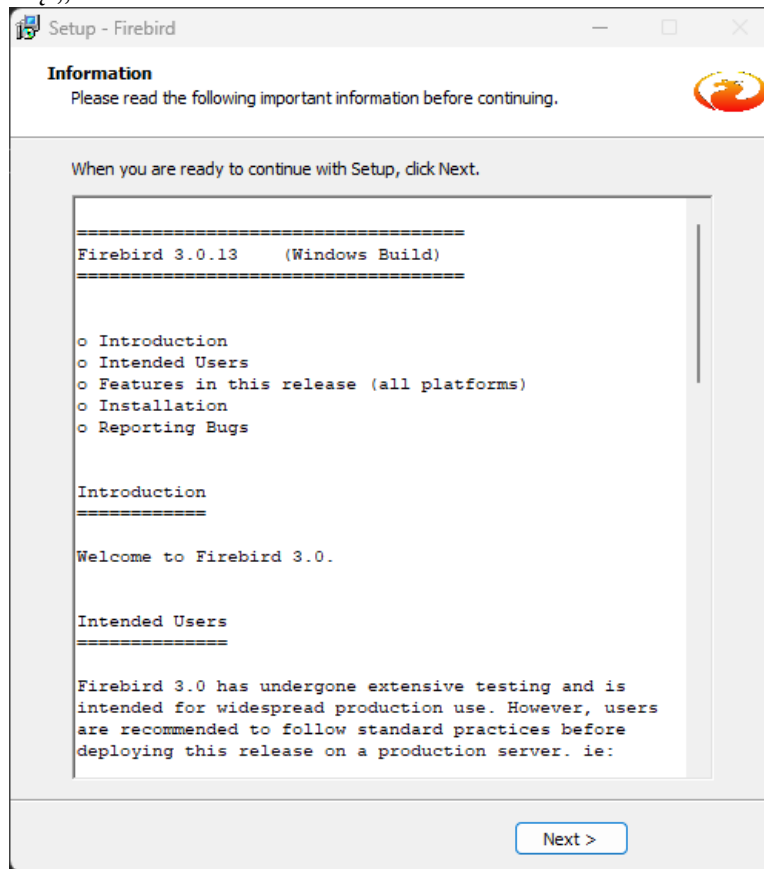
Setup - Firebird

Information
Please read the following important information before continuing.

When you are ready to continue with Setup, click Next.

====================================
Firebird 3.0.13    (Windows Build)
====================================

o Introduction
o Intended Users
o Features in this release (all platforms)
o Installation
o Reporting Bugs

Introduction
============

Welcome to Firebird 3.0.

Intended Users
==============

Firebird 3.0 has undergone extensive testing and is intended for widespread production use. However, users are recommended to follow standard practices before deploying this release on a production server. ie:

Next >